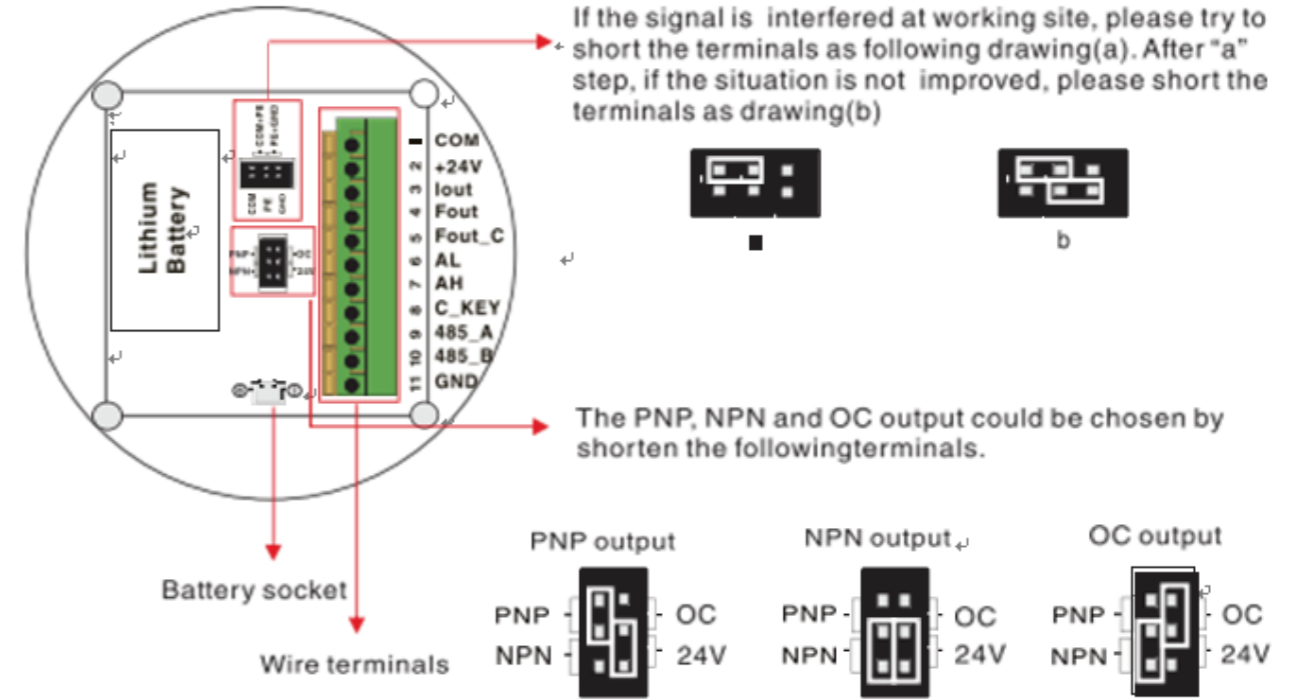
If the signal is interfered at working site, please try to short the terminals as following drawing(a). After "a" step, if the situation is not improved, please short the terminals as drawing(b)

b

Lithium Battery

COM+FE
FE+GND
COM
FE
GND

PNP
NPN
OC
24V

1 COM
2 +24V
3 Iout
4 Fout
5 Fout_C
6 AL
7 AH
8 C_KEY
9 485_A
10 485_B
11 GND

The PNP, NPN and OC output could be chosen by shorten the followingterminals.

Battery socket

Wire terminals

PNP output
PNP
NPN
OC
24V

NPN output
PNP
NPN
OC
24V

OC output
PNP
NPN
OC
24V